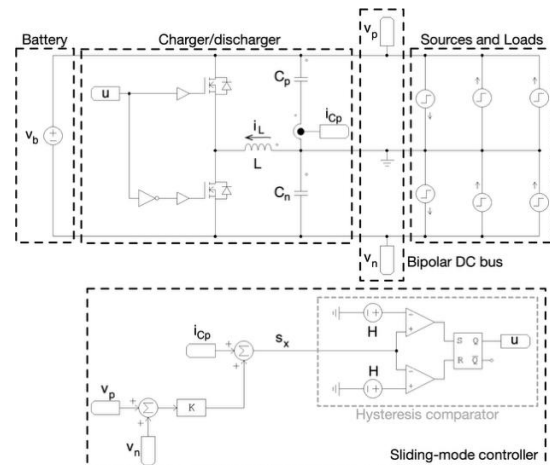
Battery

Charger/discharger

$v_p$

Sources and Loads

u

$C_p$

$i_{Cp}$

$v_b$

$i_L$

L

$C_n$

$v_n$

Bipolar DC bus

$i_{Cp}$

+

+

$\Sigma$

$s_x$

H

S Q

u

H

R $\bar{Q}$

$v_p$

+

$\Sigma$

K

+

Hysteresis comparator

$v_n$

Sliding-mode controller